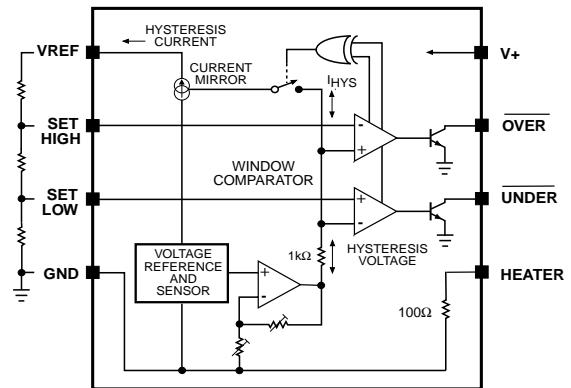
HYSTERESIS CURRENT

VREF

CURRENT MIRROR

$I_{HYS}$

V+

SET HIGH

-

+

$\overline{OVER}$

WINDOW COMPARATOR

SET LOW

-

+

$\overline{UNDER}$

1kΩ

HYSTERESIS VOLTAGE

VOLTAGE REFERENCE AND SENSOR

+

-

GND

HEATER

100Ω